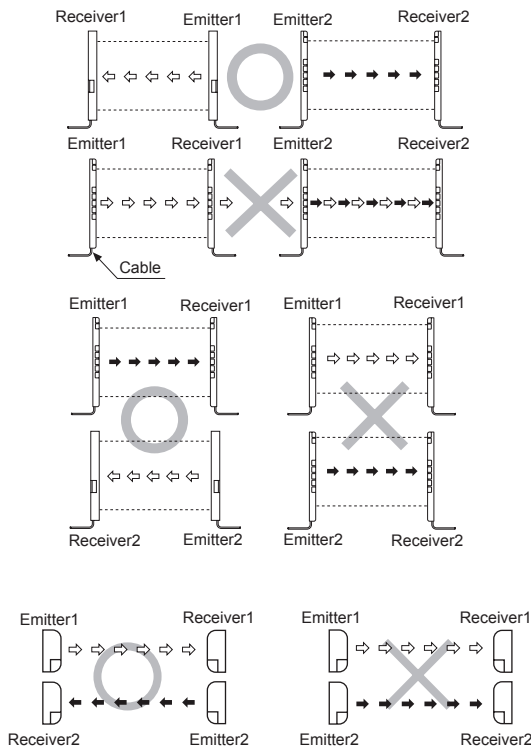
Receiver1 Emitter1 Emitter2 Receiver2

Emitter1 Receiver1 Emitter2 Receiver2

Cable

Emitter1 Receiver1 Emitter1 Receiver1

Receiver2 Emitter2 Emitter2 Receiver2

Emitter1 Receiver1 Emitter1 Receiver1

Receiver2 Emitter2 Emitter2 Receiver2